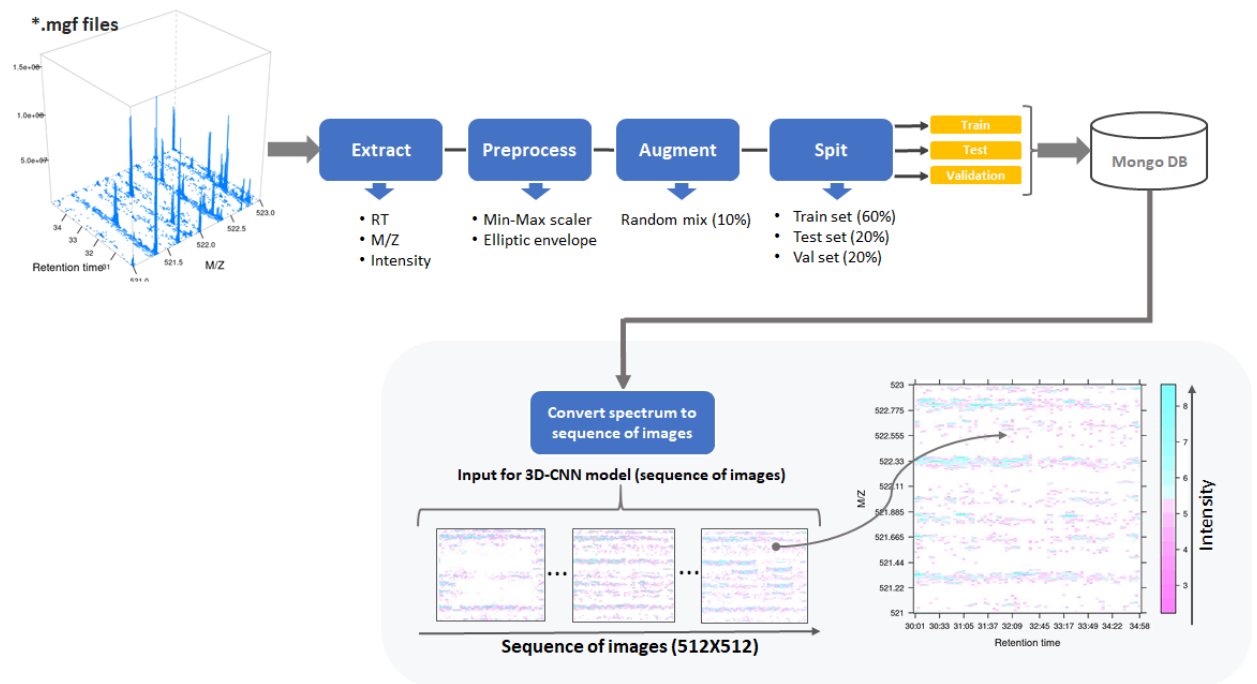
*.mgf files

1.5e+06
1.0e+06
5.0e+07
34
33
32
31
Retention time
521.0
521.5
522.0
522.5
523.0
M/Z

Extract
• RT
• M/Z
• Intensity

Preprocess
• Min-Max scaler
• Elliptic envelope

Augment
Random mix (10%)

Spit
• Train set (60%)
• Test set (20%)
• Val set (20%)

Train
Test
Validation

Mongo DB

Convert spectrum to sequence of images

Input for 3D-CNN model (sequence of images)

...
...

Sequence of images (512X512)

523
522.775
522.555
522.33
522.11
521.885
521.665
521.44
521.22
521
M/Z

30:01 30:33 31:05 31:37 32:09 32:45 33:17 33:49 34:22 34:58
Retention time

8
7
6
5
4
3
Intensity